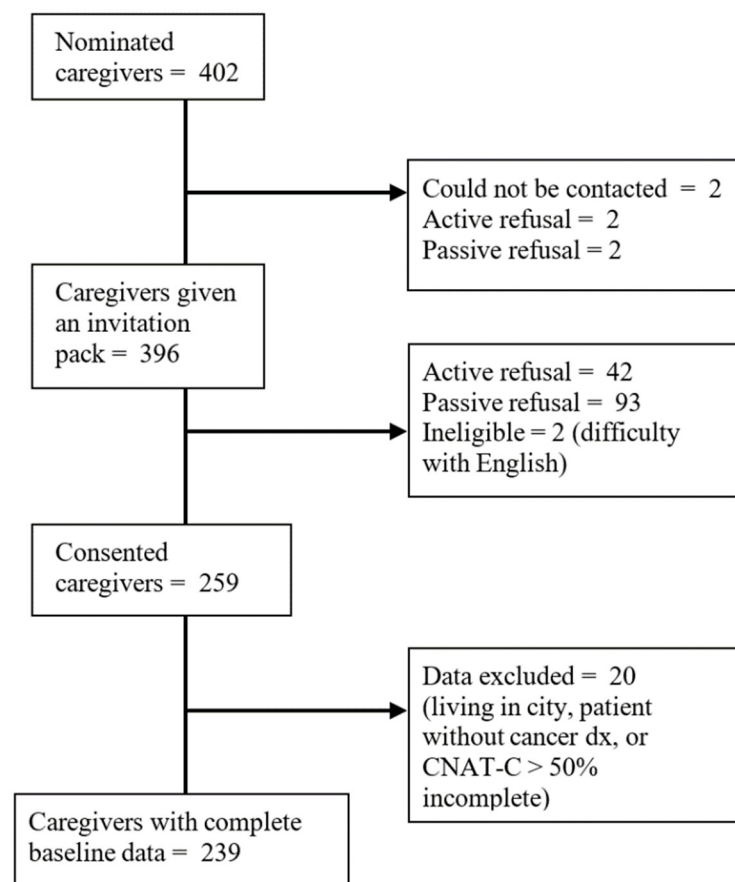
Nominated caregivers = 402

Could not be contacted = 2
Active refusal = 2
Passive refusal = 2

Caregivers given an invitation pack = 396

Active refusal = 42
Passive refusal = 93
Ineligible = 2 (difficulty with English)

Consented caregivers = 259

Data excluded = 20 (living in city, patient without cancer dx, or CNAT-C > 50% incomplete)

Caregivers with complete baseline data = 239